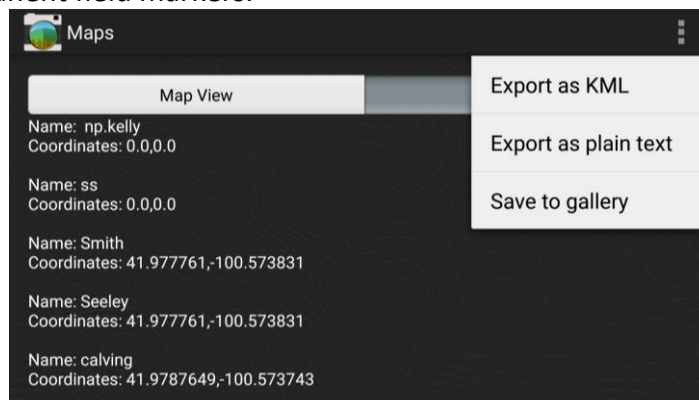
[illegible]

Maps

Map View

Export as KML

Export as plain text

Save to gallery

Name: np.kelly
Coordinates: 0.0,0.0

Name: ss
Coordinates: 0.0,0.0

Name: Smith
Coordinates: 41.977761,-100.573831

Name: Seeley
Coordinates: 41.977761,-100.573831

Name: calving
Coordinates: 41.9787649,-100.573743